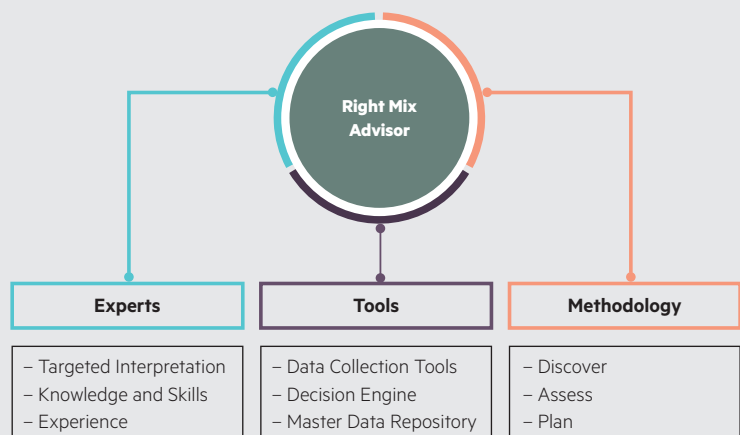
Right Mix Advisor

Experts

– Targeted Interpretation
– Knowledge and Skills
– Experience

Tools

– Data Collection Tools
– Decision Engine
– Master Data Repository

Methodology

– Discover
– Assess
– Plan